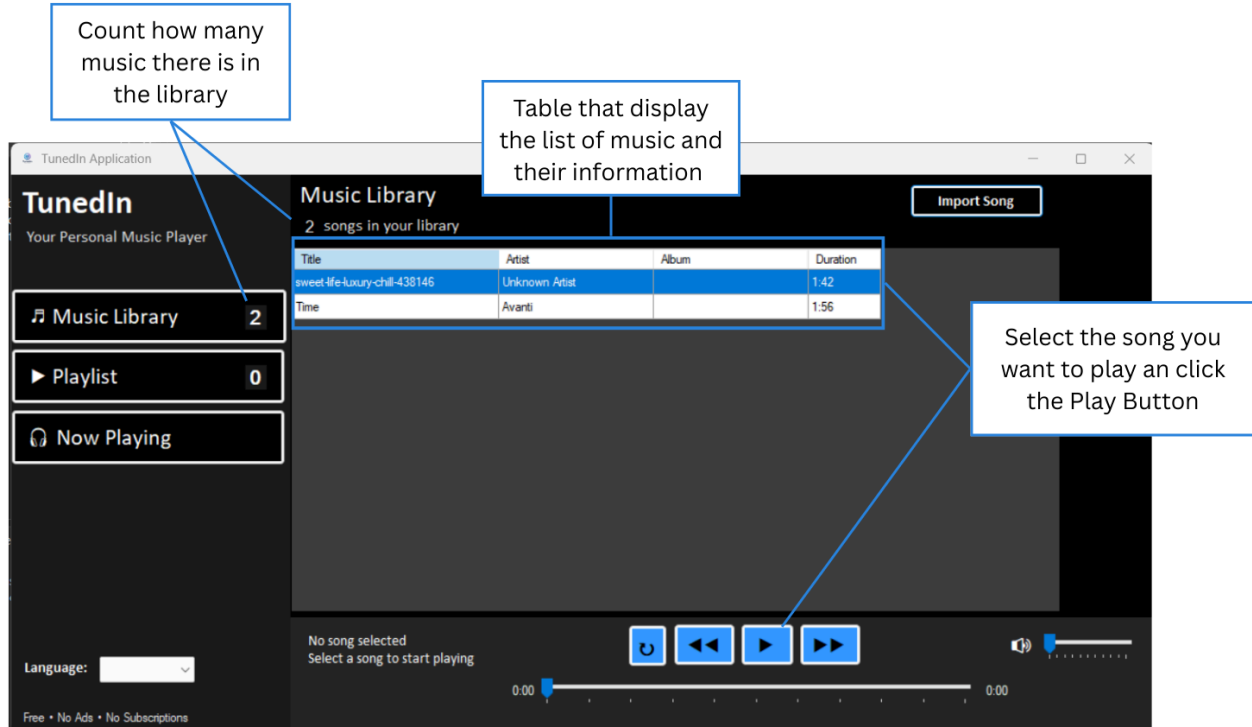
Count how many music there is in the library

Table that display the list of music and their information

TunedIn Application

TunedIn
Your Personal Music Player

Music Library
2 songs in your library

Import Song

| Title | Artist | Album | Duration |
|---|---|---|---|
| sweet-life-luxury-chill-438146 | Unknown Artist | | 1:42 |
| Time | Avanti | | 1:56 |

Select the song you want to play an click the Play Button

♫ Music Library 2
▶ Playlist 0
Now Playing

No song selected
Select a song to start playing

0:00
0:00

Language:

Free • No Ads • No Subscriptions